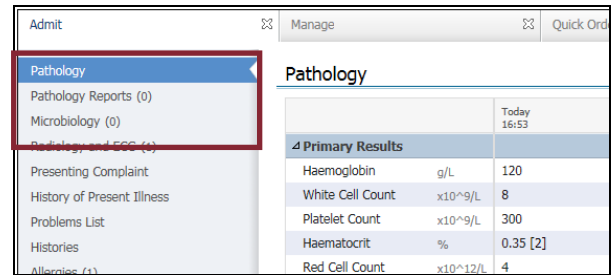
Admit ☒ | Manage ☒ | Quick Ord

Pathology
Pathology Reports (0)
Microbiology (0)
Radiology and ECG (1)
Presenting Complaint
History of Present Illness
Problems List
Histories
Allergies (1)

Pathology

| | | Today 16:53 |
|---|---|---|
| ⊿ Primary Results | | |
| Haemoglobin | g/L | 120 |
| White Cell Count | x10^9/L | 8 |
| Platelet Count | x10^9/L | 300 |
| Haematocrit | % | 0.35 [2] |
| Red Cell Count | x10^12/L | 4 |